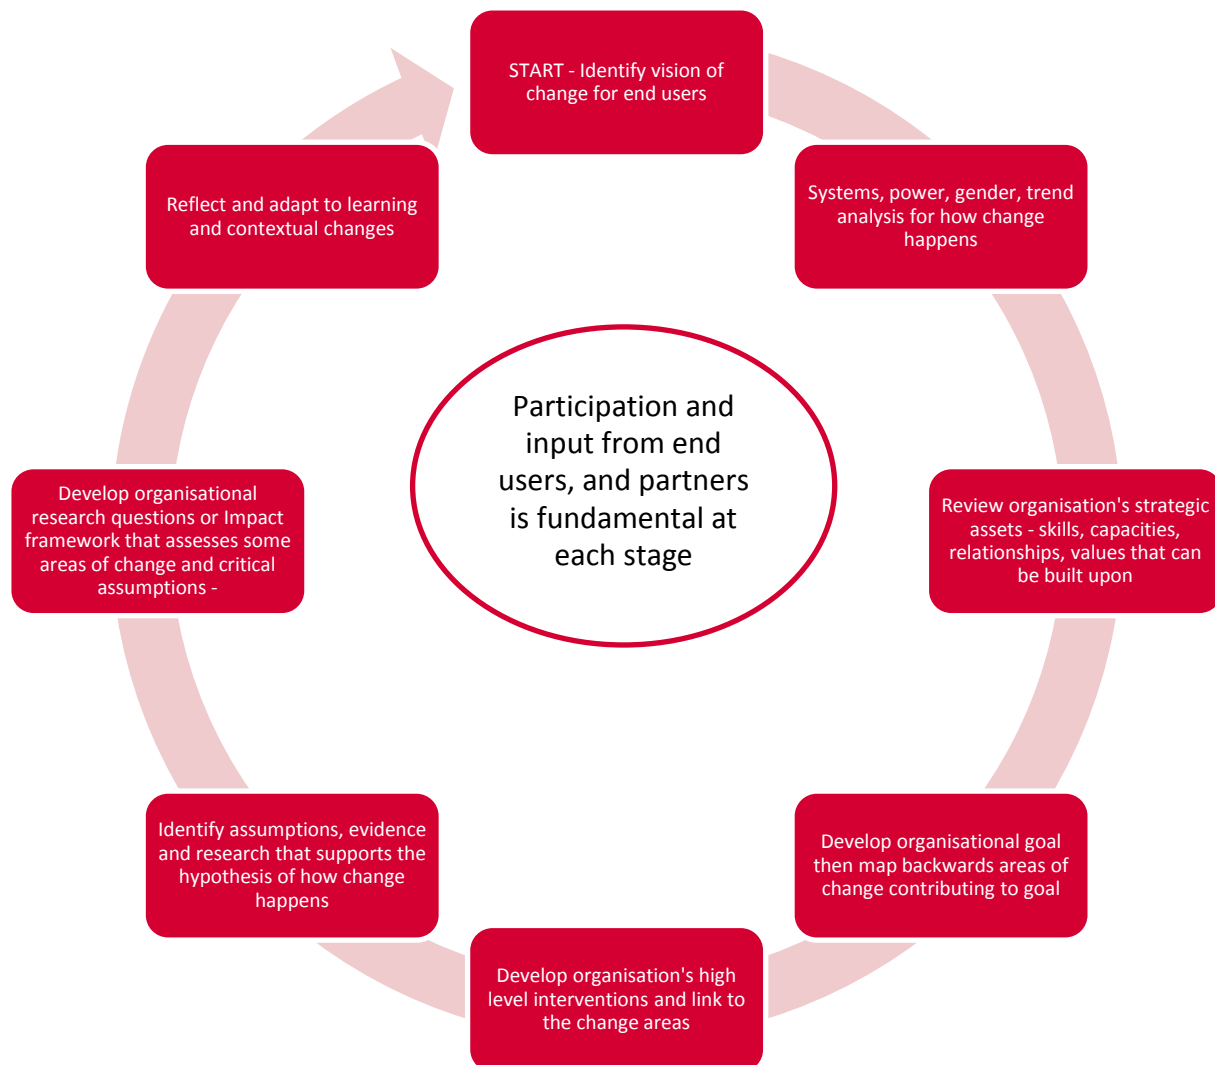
START - Identify vision of change for end users

Systems, power, gender, trend analysis for how change happens

Review organisation's strategic assets - skills, capacities, relationships, values that can be built upon

Develop organisational goal then map backwards areas of change contributing to goal

Develop organisation's high level interventions and link to the change areas

Identify assumptions, evidence and research that supports the hypothesis of how change happens

Develop organisational research questions or Impact framework that assesses some areas of change and critical assumptions -

Reflect and adapt to learning and contextual changes

Participation and input from end users, and partners is fundamental at each stage